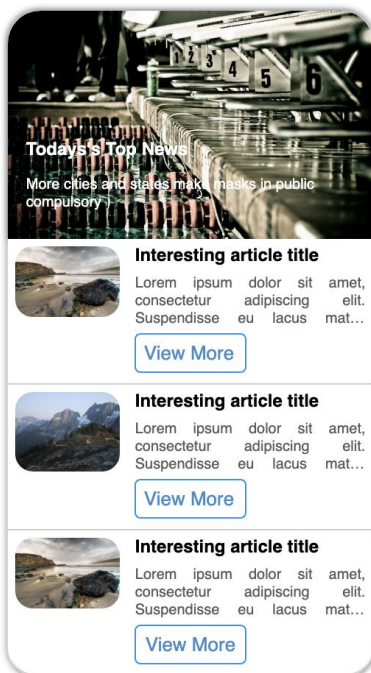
1 2 3 4 5 6

Todays's Top News

More cities and states make masks in public compulsory

Interesting article title

Lorem ipsum dolor sit amet, consectetur adipiscing elit. Suspendisse eu lacus mat...

View More

Interesting article title

Lorem ipsum dolor sit amet, consectetur adipiscing elit. Suspendisse eu lacus mat...

View More

Interesting article title

Lorem ipsum dolor sit amet, consectetur adipiscing elit. Suspendisse eu lacus mat...

View More